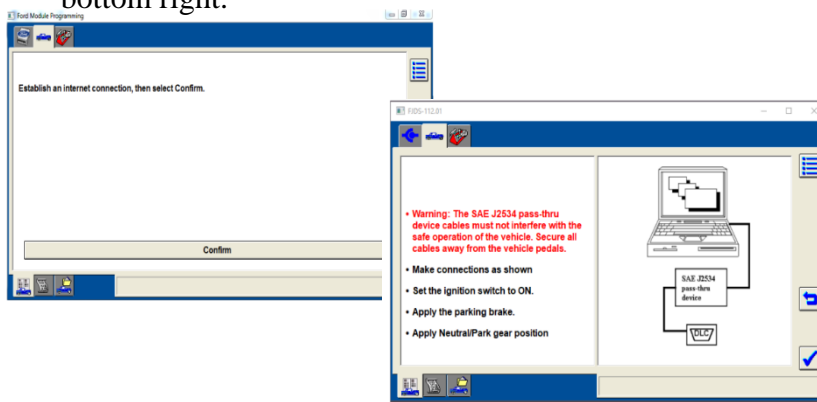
bottom right.

Ford Module Programming

Establish an internet connection, then select Confirm.

Confirm

FJDS-112.01

• Warning: The SAE J2534 pass-thru device cables must not interfere with the safe operation of the vehicle. Secure all cables away from the vehicle pedals.

• Make connections as shown

• Set the ignition switch to ON.

• Apply the parking brake.

• Apply Neutral/Park gear position

SAE J2534 pass-thru device

DLC